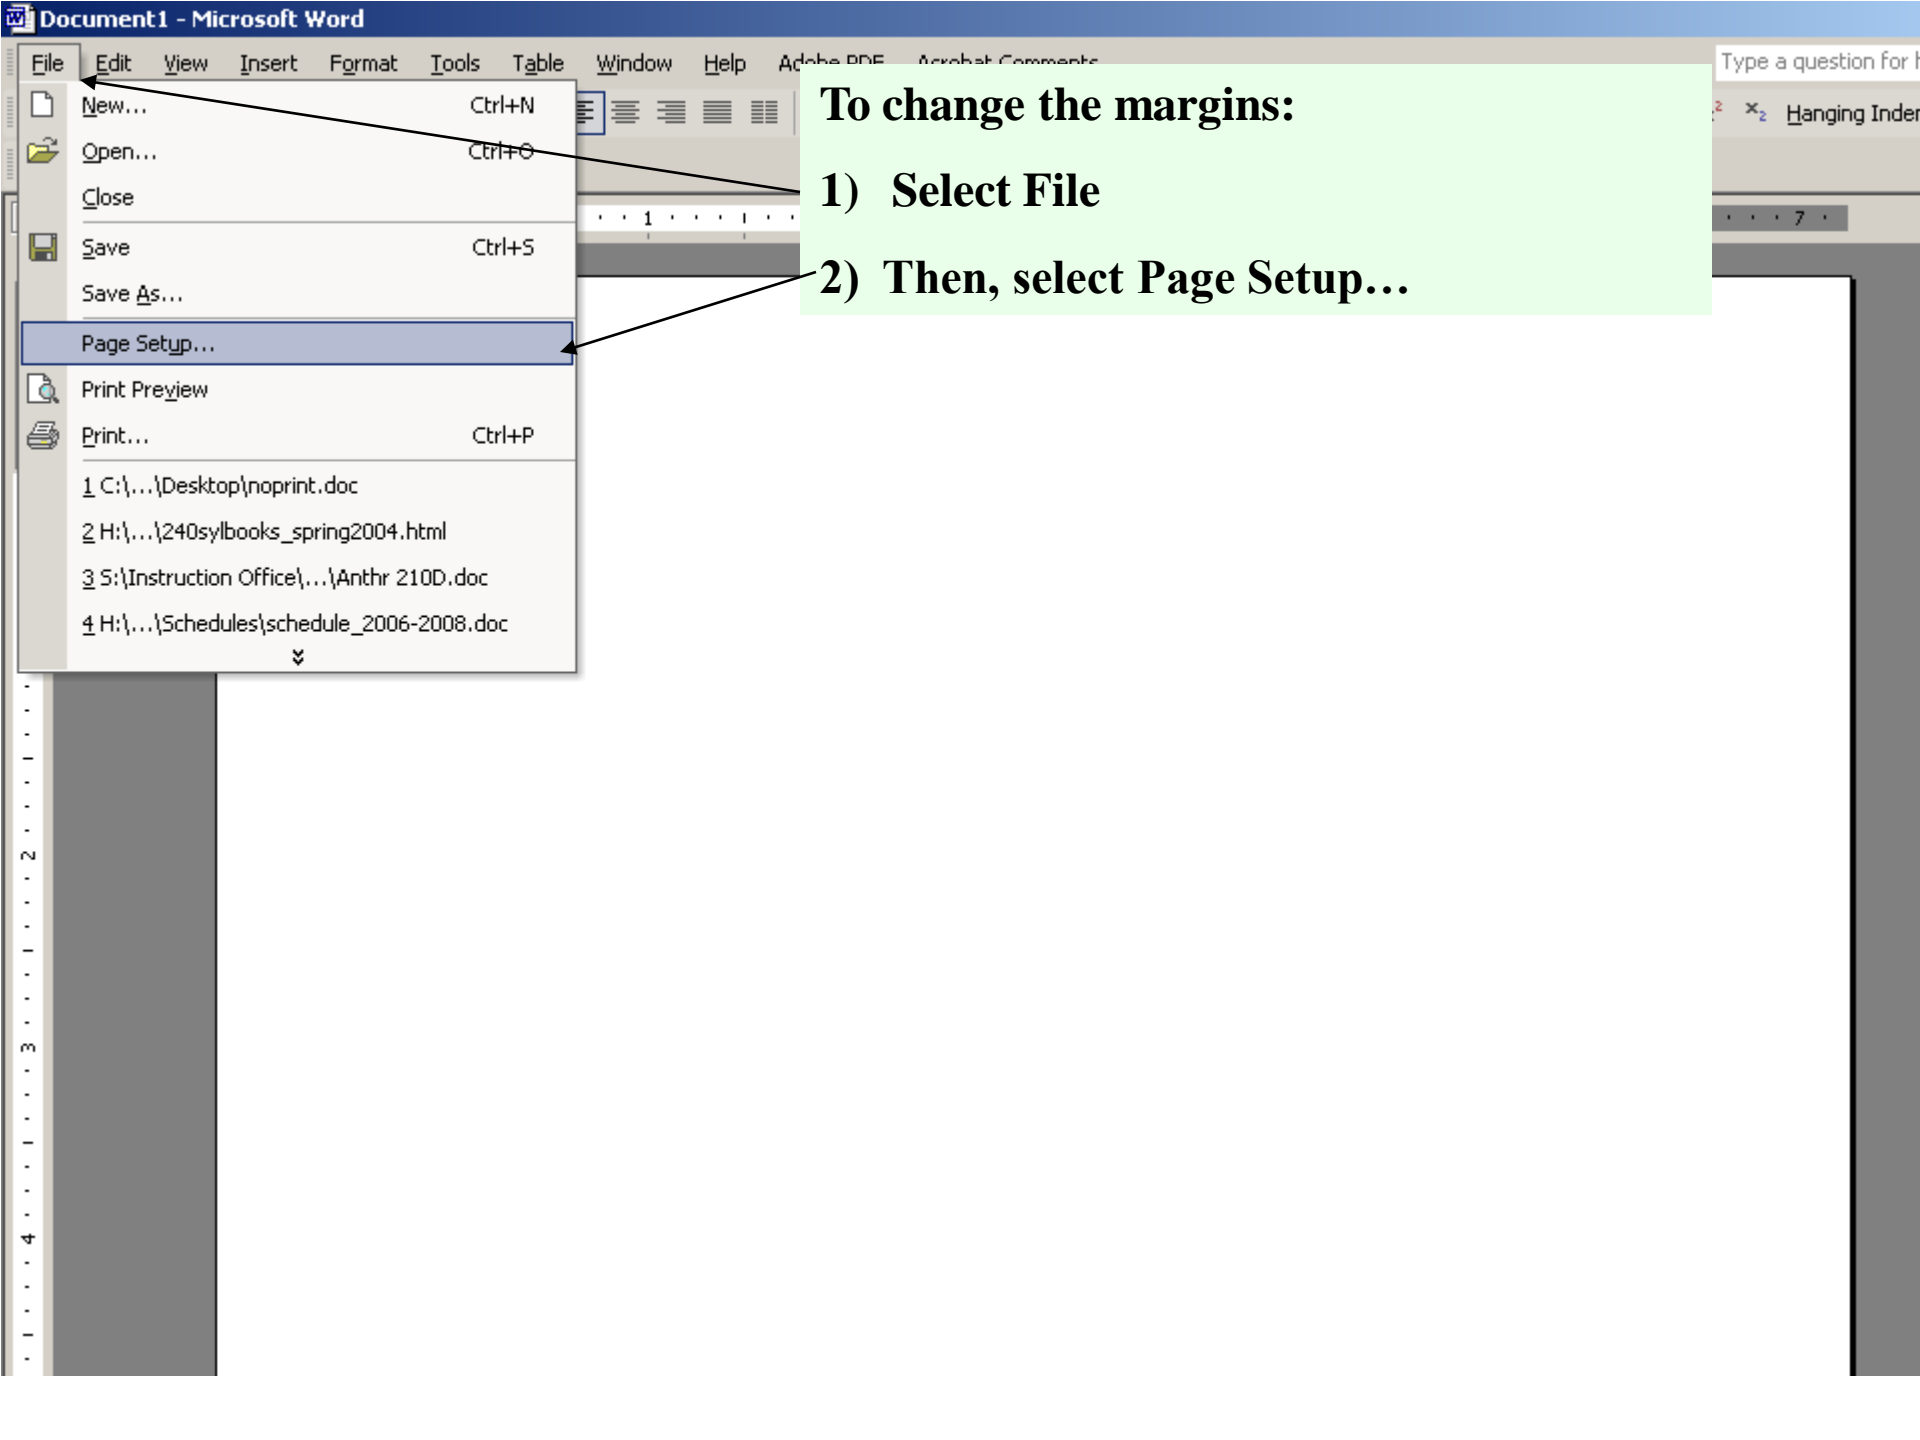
Document1 - Microsoft Word

File Edit View Insert Format Tools Table Window Help Adobe PDF Acrobat Comments

Type a question for h

Hanging Inden

New... Ctrl+N
Open... Ctrl+O
Close
Save Ctrl+S
Save As...
Page Setup...
Print Preview
Print... Ctrl+P
1 C:\...\Desktop\noprint.doc
2 H:\...\240sylbooks_spring2004.html
3 S:\Instruction Office\...\Anthr 210D.doc
4 H:\...\Schedules\schedule_2006-2008.doc

To change the margins:

1) Select File

2) Then, select Page Setup…